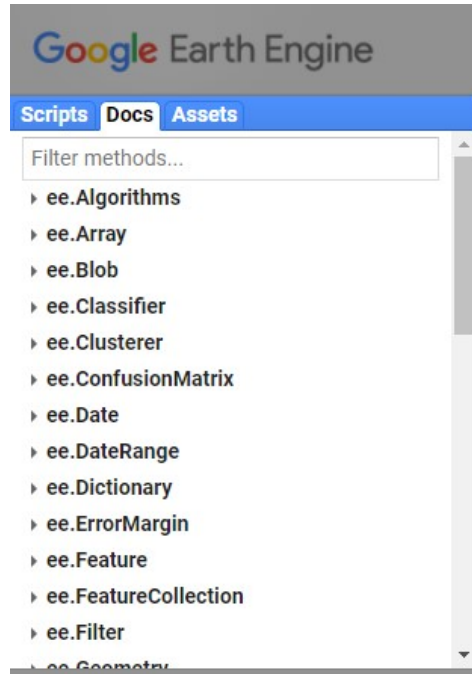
Google Earth Engine

Scripts Docs Assets

Filter methods...

ee.Algorithms
ee.Array
ee.Blob
ee.Classifier
ee.Clusterer
ee.ConfusionMatrix
ee.Date
ee.DateRange
ee.Dictionary
ee.ErrorMargin
ee.Feature
ee.FeatureCollection
ee.Filter
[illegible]